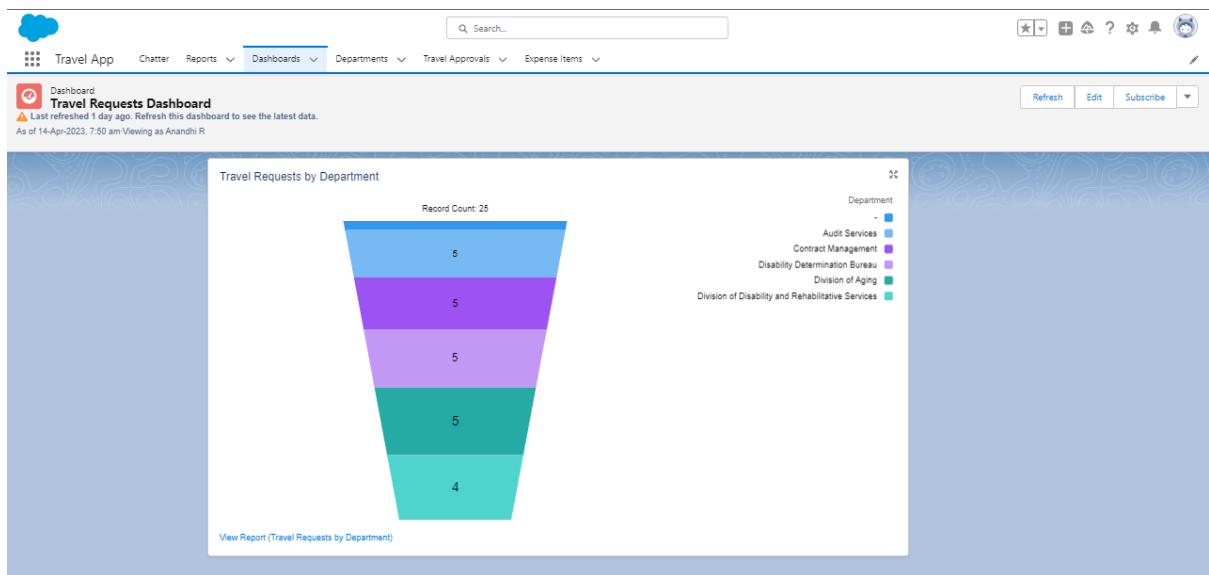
Search...

Travel App Chatter Reports Dashboards Departments Travel Approvals Expense Items

Dashboard
Travel Requests Dashboard
Last refreshed 1 day ago. Refresh this dashboard to see the latest data.
As of 14-Apr-2023, 7:50 am·Viewing as Anandhi R

Refresh Edit Subscribe

Travel Requests by Department

Record Count: 25

5
5
5
5
4

Department
-
Audit Services
Contract Management
Disability Determination Bureau
Division of Aging
Division of Disability and Rehabilitative Services

View Report (Travel Requests by Department)